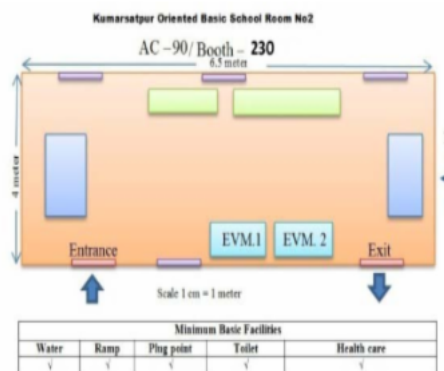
Kumarsatpur Oriented Basic School Room No2

AC –90/ Booth – 230

6.5 meter

4 meter

EVM.1

EVM. 2

Entrance

Exit

Scale 1 cm = 1 meter

| Minimum Basic Facilities | | | | |
|---|---|---|---|---|
| Water | Ramp | Plug point | Toilet | Health care |
| √ | √ | √ | √ | √ |